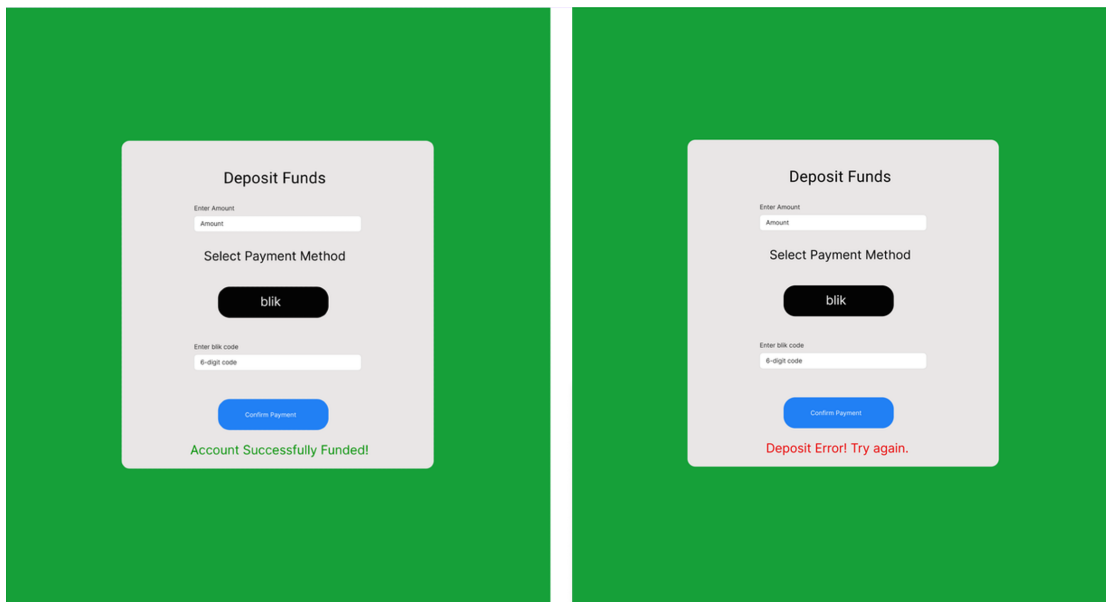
Deposit Funds

Enter Amount

Amount

Select Payment Method

blik

Enter blik code

6-digit code

Confirm Payment

Account Successfully Funded!

Deposit Funds

Enter Amount

Amount

Select Payment Method

blik

Enter blik code

6-digit code

Confirm Payment

Deposit Error! Try again.